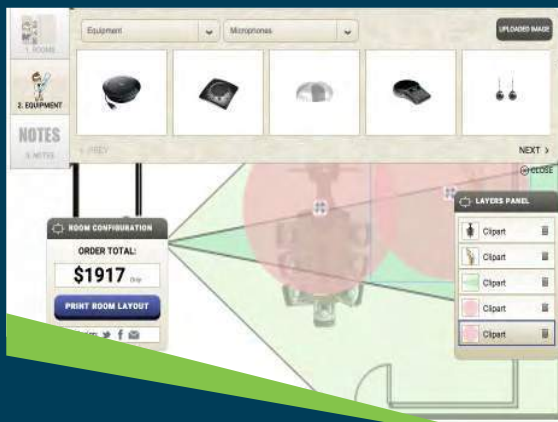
1. ROOMS

2. EQUIPMENT

NOTES

3. NOTES

Equipment

Microphones

UPLOADED IMAGE

< PREV

NEXT >

CLOSE

ROOM CONFIGURATION

ORDER TOTAL:

$1917 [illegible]

PRINT ROOM LAYOUT

LAYERS PANEL

Clipart

Clipart

Clipart

Clipart

Clipart